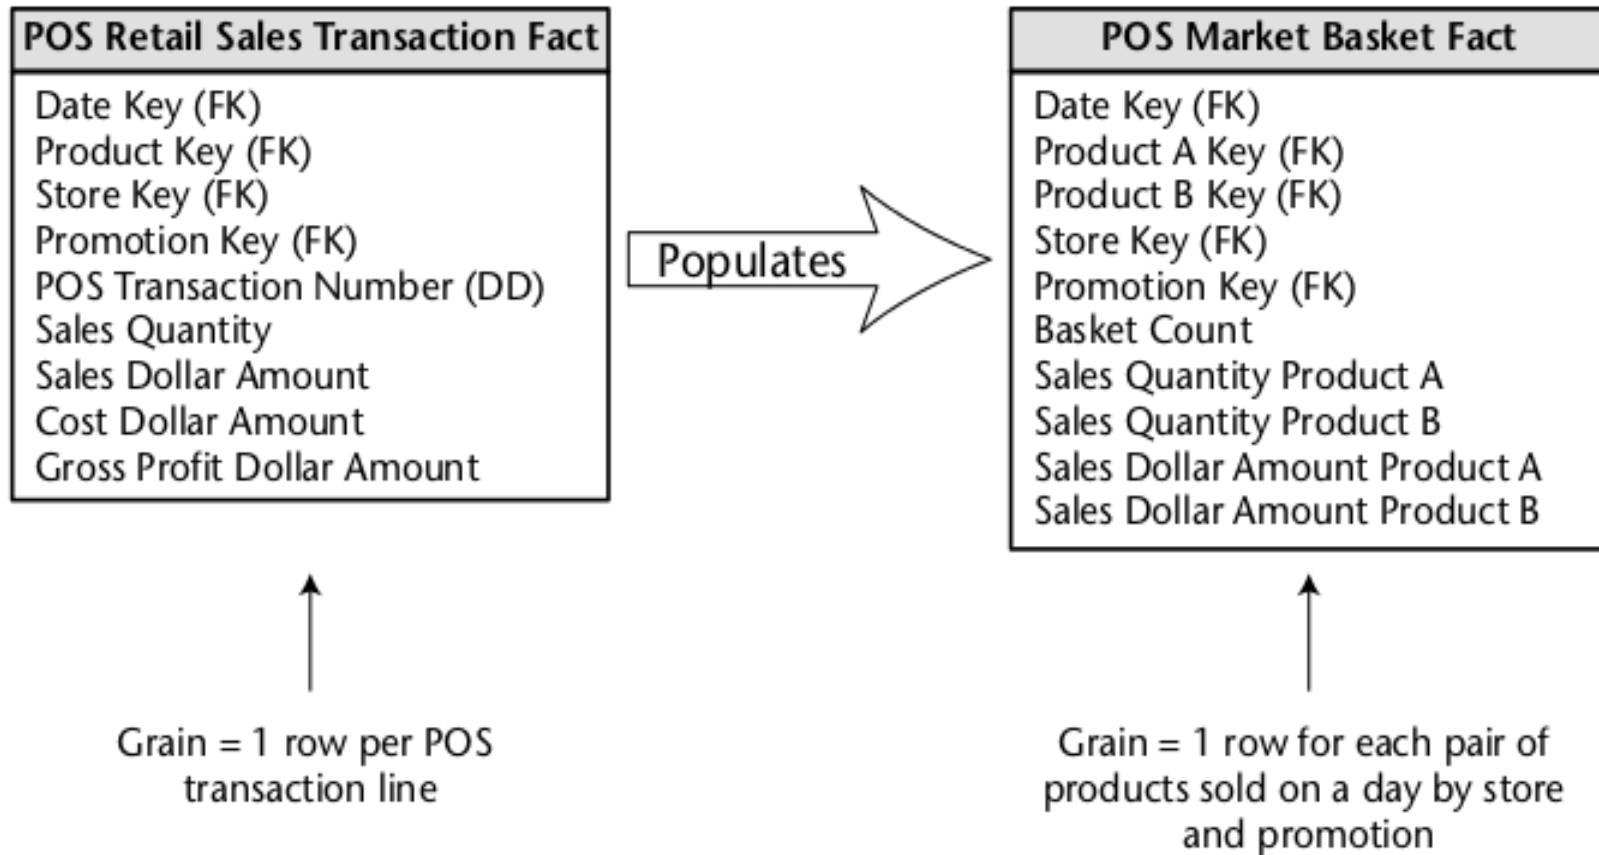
POS Retail Sales Transaction Fact

Date Key (FK)
Product Key (FK)
Store Key (FK)
Promotion Key (FK)
POS Transaction Number (DD)
Sales Quantity
Sales Dollar Amount
Cost Dollar Amount
Gross Profit Dollar Amount

Populates

POS Market Basket Fact

Date Key (FK)
Product A Key (FK)
Product B Key (FK)
Store Key (FK)
Promotion Key (FK)
Basket Count
Sales Quantity Product A
Sales Quantity Product B
Sales Dollar Amount Product A
Sales Dollar Amount Product B

Grain = 1 row per POS transaction line

Grain = 1 row for each pair of products sold on a day by store and promotion